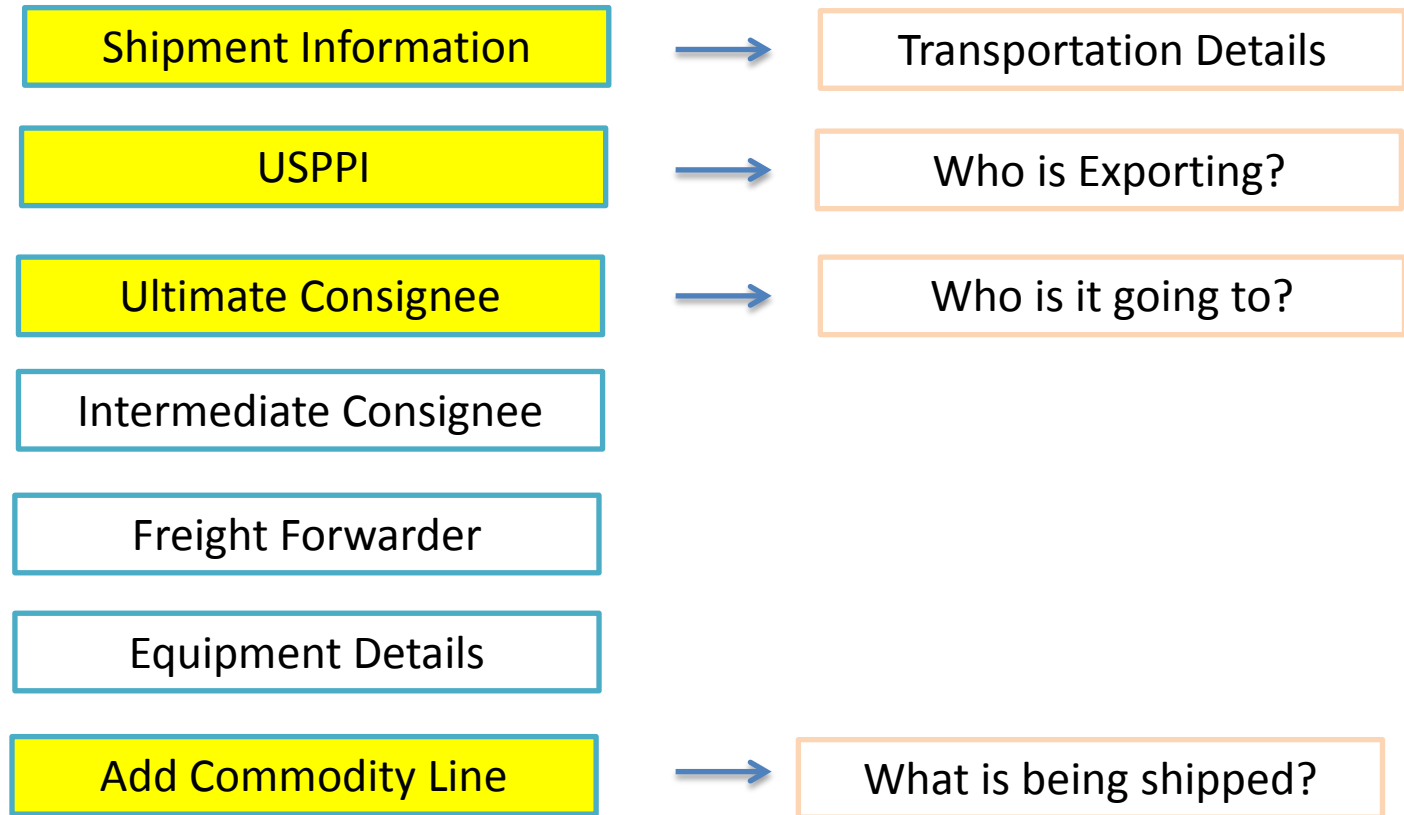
Shipment Information

Transportation Details

USPPI

Who is Exporting?

Ultimate Consignee

Who is it going to?

Intermediate Consignee

Freight Forwarder

Equipment Details

Add Commodity Line

What is being shipped?